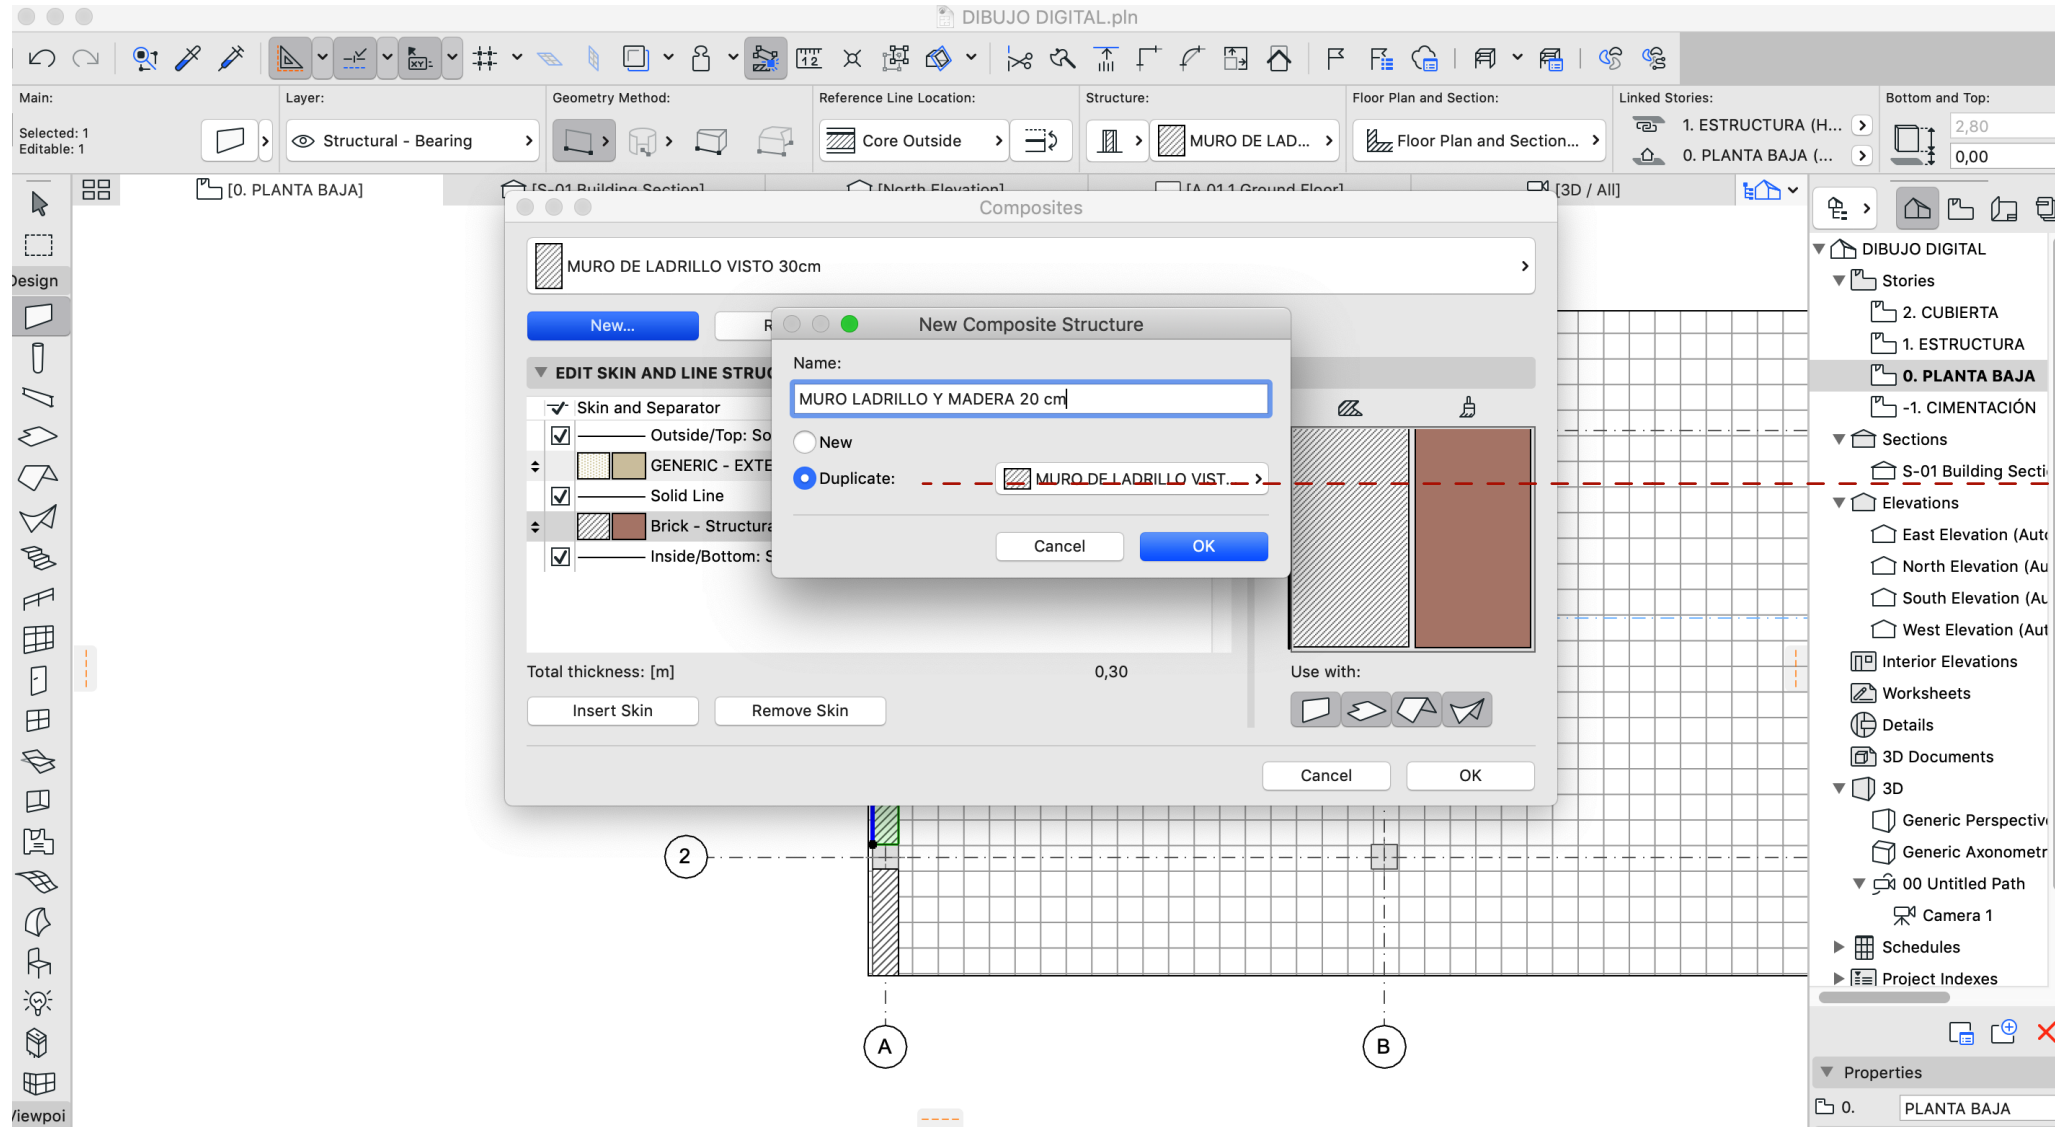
DIBUJO DIGITAL.pln

Main:
Selected: 1
Editable: 1
Layer:
Structural - Bearing
Geometry Method:
Reference Line Location:
Core Outside
Structure:
MURO DE LAD...
Floor Plan and Section:
Floor Plan and Section...
Linked Stories:
1. ESTRUCTURA (H...
0. PLANTA BAJA (...
Bottom and Top:
2,80
0,00

Design
[0. PLANTA BAJA]
[S-01 Building Section]
[North Elevation]
[A-01.1 Ground Floor]
[3D / All]

Composites
MURO DE LADRILLO VISTO 30cm
New...
R
EDIT SKIN AND LINE STRUC
Skin and Separator
Outside/Top: So
GENERIC - EXTE
Solid Line
Brick - Structura
Inside/Bottom: S
Total thickness: [m]
0,30
Insert Skin
Remove Skin
Use with:
Cancel
OK

New Composite Structure
Name:
MURO LADRILLO Y MADERA 20 cm
New
Duplicate:
MURO DE LADRILLO VIST...
Cancel
OK

DIBUJO DIGITAL
Stories
2. CUBIERTA
1. ESTRUCTURA
0. PLANTA BAJA
-1. CIMENTACIÓN
Sections
S-01 Building Secti
Elevations
East Elevation (Auto
North Elevation (Au
South Elevation (Au
West Elevation (Aut
Interior Elevations
Worksheets
Details
3D Documents
3D
Generic Perspectiv
Generic Axonometr
00 Untitled Path
Camera 1
Schedules
Project Indexes
Properties
0.
PLANTA BAJA

2
A
B
Viewpoi